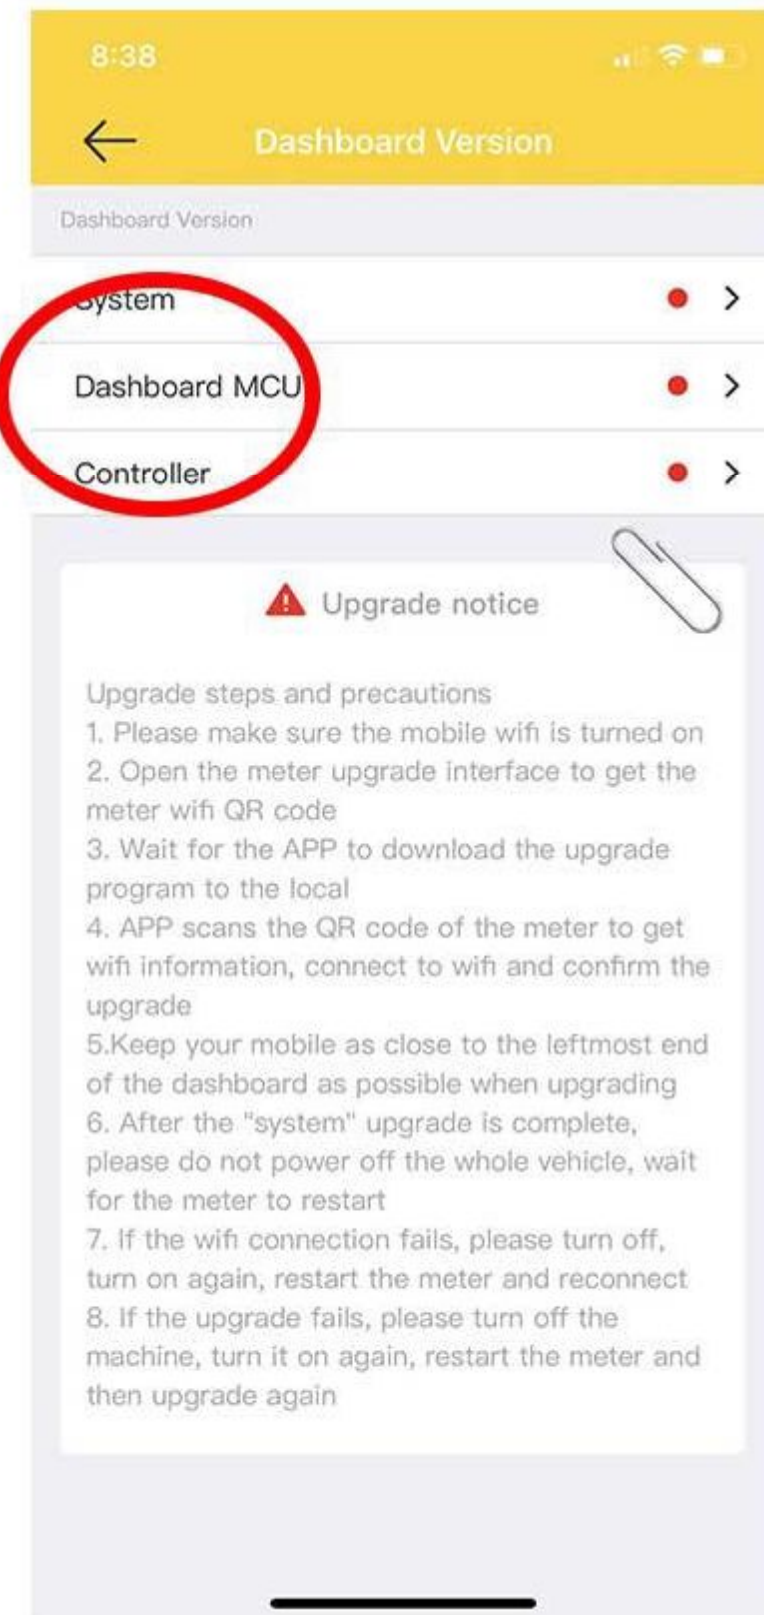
8:38

Dashboard Version

Dashboard Version

System

Dashboard MCU

Controller

Upgrade notice

Upgrade steps and precautions
1. Please make sure the mobile wifi is turned on
2. Open the meter upgrade interface to get the meter wifi QR code
3. Wait for the APP to download the upgrade program to the local
4. APP scans the QR code of the meter to get wifi information, connect to wifi and confirm the upgrade
5.Keep your mobile as close to the leftmost end of the dashboard as possible when upgrading
6. After the "system" upgrade is complete, please do not power off the whole vehicle, wait for the meter to restart
7. If the wifi connection fails, please turn off, turn on again, restart the meter and reconnect
8. If the upgrade fails, please turn off the machine, turn it on again, restart the meter and then upgrade again